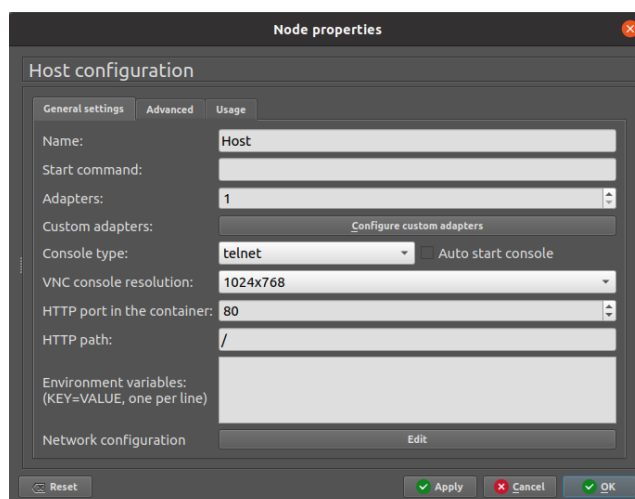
Node properties

Host configuration

General settings | Advanced | Usage

Name: Host

Start command:

Adapters: 1

Custom adapters: Configure custom adapters

Console type: telnet Auto start console

VNC console resolution: 1024x768

HTTP port in the container: 80

HTTP path: /

Environment variables: (KEY=VALUE, one per line)

Network configuration Edit

Reset Apply Cancel OK